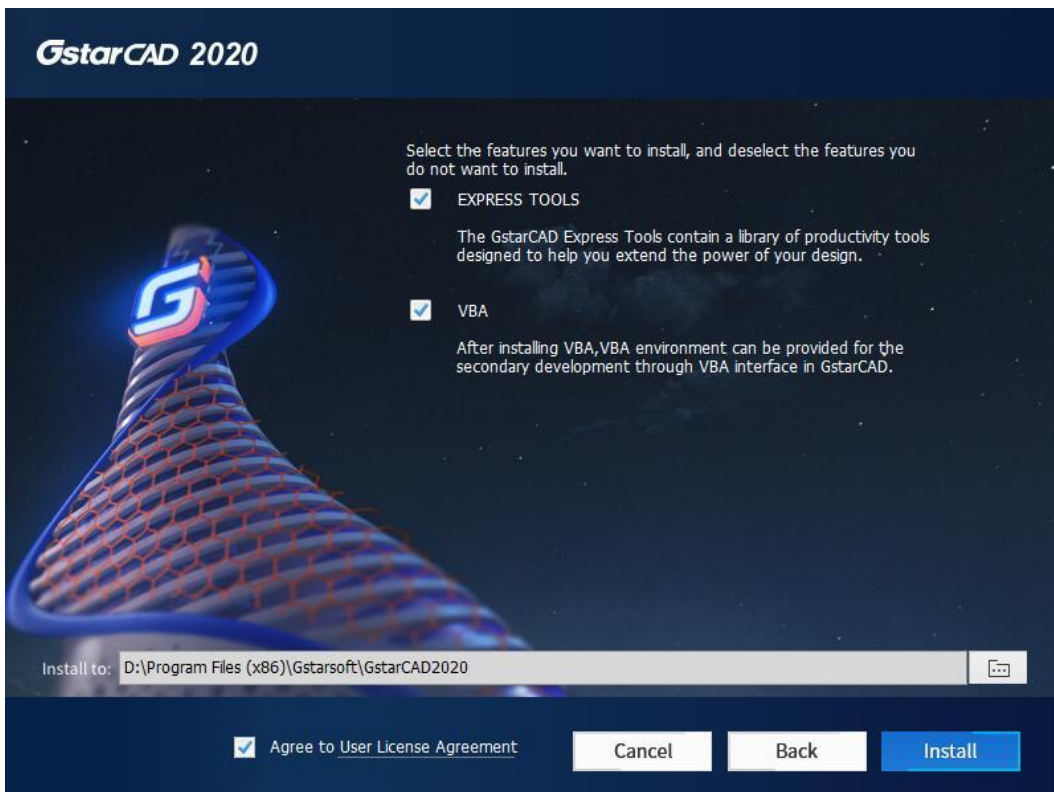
GstarCAD 2020

Select the features you want to install, and deselect the features you do not want to install.

EXPRESS TOOLS

The GstarCAD Express Tools contain a library of productivity tools designed to help you extend the power of your design.

VBA

After installing VBA,VBA environment can be provided for the secondary development through VBA interface in GstarCAD.

Install to: D:\Program Files (x86)\Gstarsoft\GstarCAD2020

Agree to User License Agreement

Cancel

Back

Install